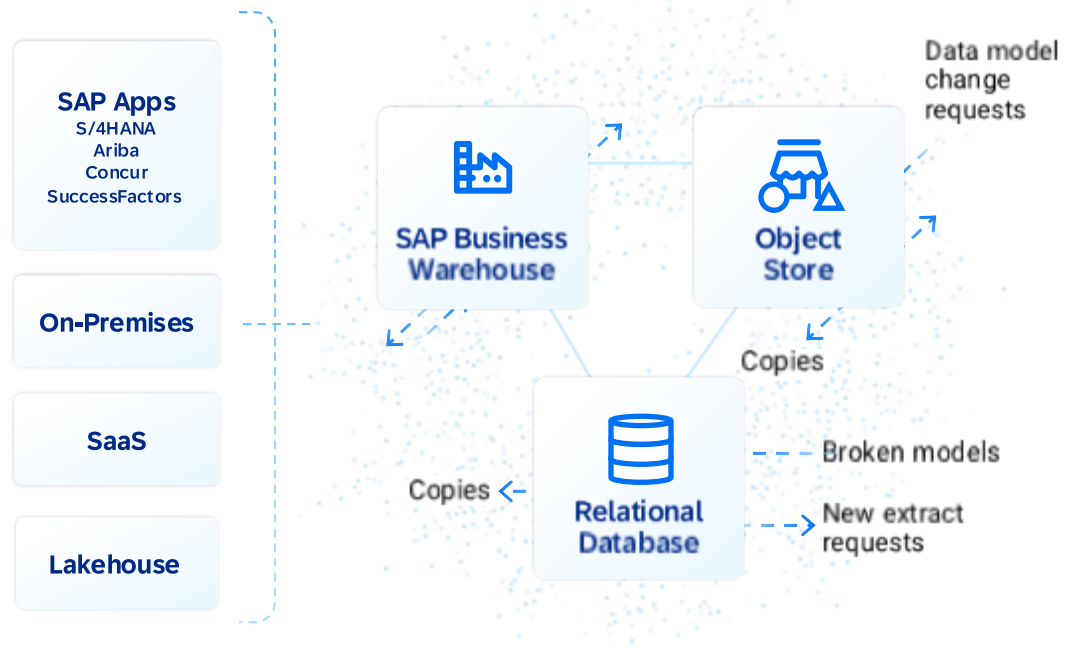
SAP Apps
S/4HANA
Ariba
Concur
SuccessFactors

On-Premises

SaaS

Lakehouse

SAP Business Warehouse

Object Store

Data model change requests

Copies

Relational Database

Copies

Broken models

New extract requests